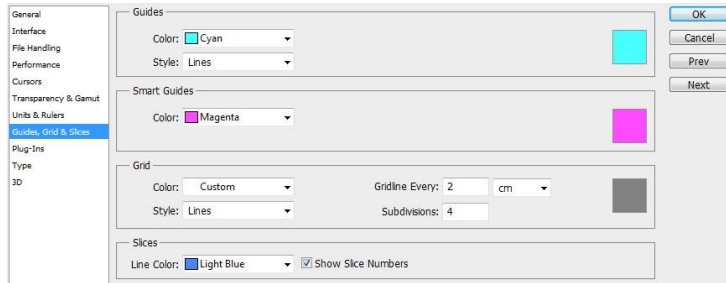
General
Interface
File Handling
Performance
Cursors
Transparency & Gamut
Units & Rulers
Guides, Grid & Slices
Plug-Ins
Type
3D

Guides
Color: Cyan
Style: Lines

Smart Guides
Color: Magenta

Grid
Color: Custom
Style: Lines
Gridline Every: 2 cm
Subdivisions: 4

Slices
Line Color: Light Blue
Show Slice Numbers

OK
Cancel
Prev
Next